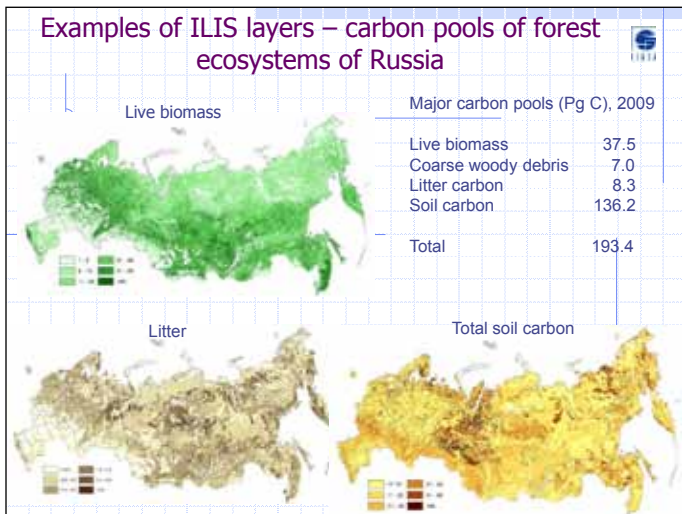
Examples of ILIS layers – carbon pools of forest ecosystems of Russia

IIASA

Live biomass

Major carbon pools (Pg C), 2009

| | |
|---|---|
| Live biomass | 37.5 |
| Coarse woody debris | 7.0 |
| Litter carbon | 8.3 |
| Soil carbon | 136.2 |
| Total | 193.4 |

Litter

Total soil carbon